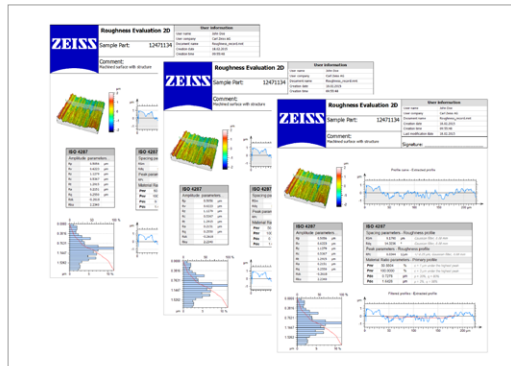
ZEISS

Roughness Evaluation 2D

Sample Part: 12471134

Comment:
Machined surface with structure

User information

ISO 4287

Amplitude parameters

ZEISS

Roughness Evaluation 2D

Sample Part: 12471134

Comment:
Machined surface with structure

User information

ISO 4287

Amplitude parameters

Roughness Evaluation 2D

Sample Part: 12471134

Comment:
Machined surface with structure

User information

Signature:

ISO 4287

Amplitude parameters

Spacing parameters - Roughness profile

Peak parameters - Roughness profile

Material Ratio parameters - Primary profile

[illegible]